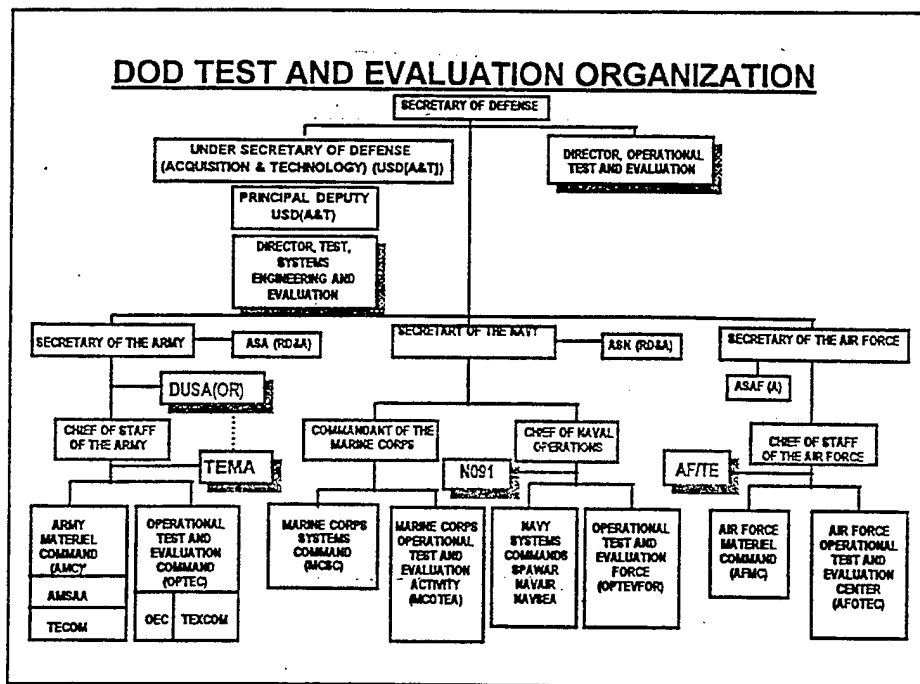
DOD TEST AND EVALUATION ORGANIZATION

SECRETARY OF DEFENSE

UNDER SECRETARY OF DEFENSE (ACQUISITION & TECHNOLOGY) (USD(A&T))

DIRECTOR, OPERATIONAL TEST AND EVALUATION

PRINCIPAL DEPUTY USD(A&T)

DIRECTOR, TEST, SYSTEMS ENGINEERING AND EVALUATION

SECRETARY OF THE ARMY

ASA (RD&A)

SECRETARY OF THE NAVY

ASN (RD&A)

SECRETARY OF THE AIR FORCE

DUSA(OR)

ASAF (A)

CHIEF OF STAFF OF THE ARMY

COMMANDANT OF THE MARINE CORPS

CHIEF OF NAVAL OPERATIONS

CHIEF OF STAFF OF THE AIR FORCE

TEMA

N091

AF/TE

ARMY MATERIEL COMMAND (AMC)

AMSAA

TECOM

OPERATIONAL TEST AND EVALUATION COMMAND (OPTEC)

OEC

TEXCOM

MARINE CORPS SYSTEMS COMMAND (MCSC)

MARINE CORPS OPERATIONAL TEST AND EVALUATION ACTIVITY (MCOTEA)

NAVY SYSTEMS COMMANDS SPAWAR NAVAIR NAVSEA

OPERATIONAL TEST AND EVALUATION FORCE (OPTEVFOR)

AIR FORCE MATERIEL COMMAND (AFMC)

AIR FORCE OPERATIONAL TEST AND EVALUATION CENTER (AFOTEC)